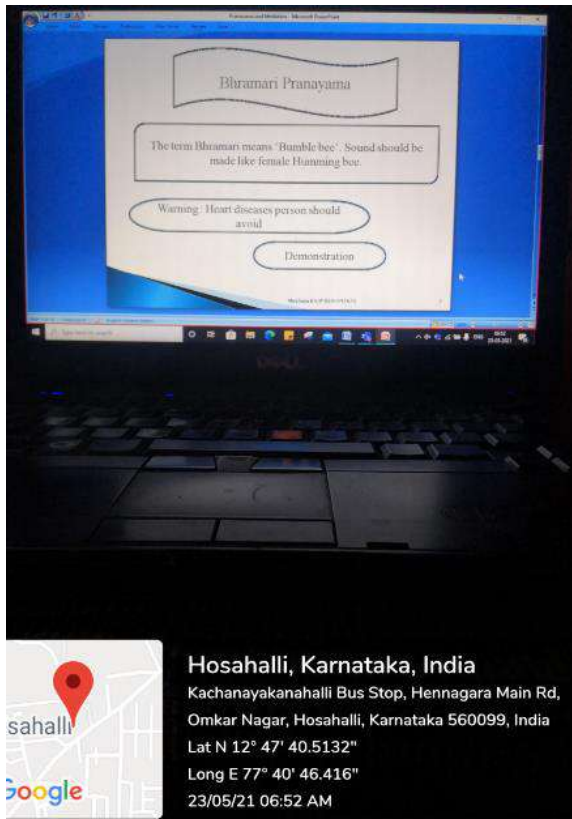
Pranayama and Meditation - Microsoft PowerPoint

Bhramari Pranayama

The term Bhramari means 'Bumble bee'. Sound should be made like female Humming bee.

Warning : Heart diseases person should avoid

Demonstration

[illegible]

Type here to search

DELL

sahalli

Google

Hosahalli, Karnataka, India
Kachanayakanahalli Bus Stop, Hennagara Main Rd, Omkar Nagar, Hosahalli, Karnataka 560099, India
Lat N 12° 47' 40.5132"
Long E 77° 40' 46.416"
23/05/21 06:52 AM